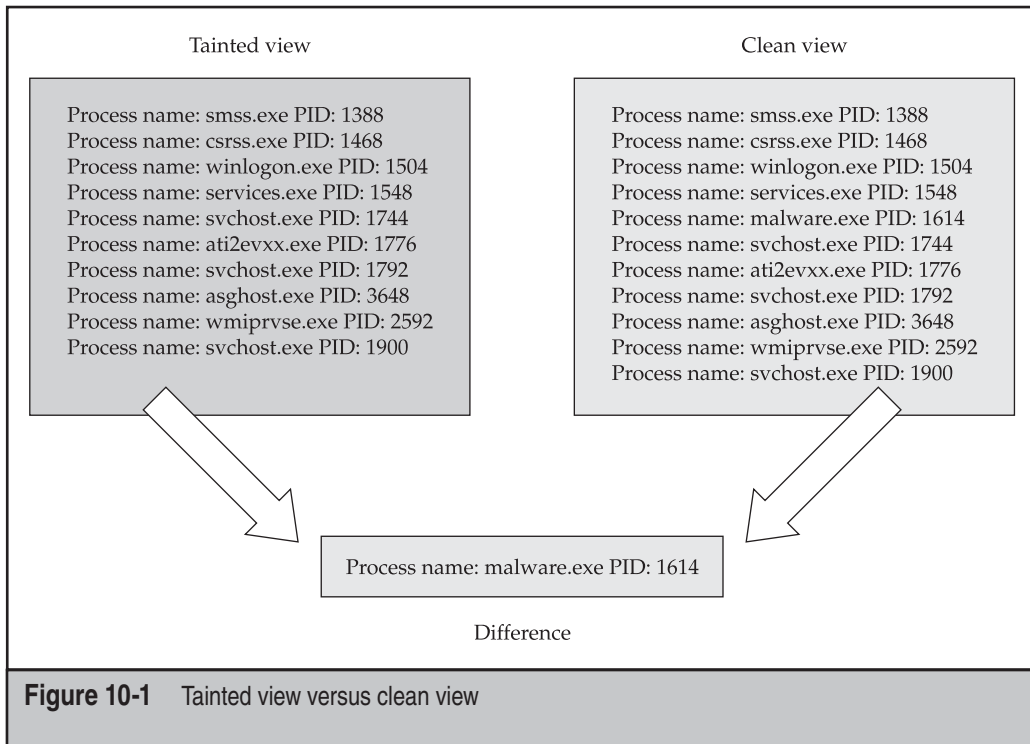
Tainted view

Process name: smss.exe PID: 1388
Process name: csrss.exe PID: 1468
Process name: winlogon.exe PID: 1504
Process name: services.exe PID: 1548
Process name: svchost.exe PID: 1744
Process name: ati2evxx.exe PID: 1776
Process name: svchost.exe PID: 1792
Process name: asghost.exe PID: 3648
Process name: wmiprvse.exe PID: 2592
Process name: svchost.exe PID: 1900

Clean view

Process name: smss.exe PID: 1388
Process name: csrss.exe PID: 1468
Process name: winlogon.exe PID: 1504
Process name: services.exe PID: 1548
Process name: malware.exe PID: 1614
Process name: svchost.exe PID: 1744
Process name: ati2evxx.exe PID: 1776
Process name: svchost.exe PID: 1792
Process name: asghost.exe PID: 3648
Process name: wmiprvse.exe PID: 2592
Process name: svchost.exe PID: 1900

Process name: malware.exe PID: 1614

Difference

Figure 10-1 Tainted view versus clean view